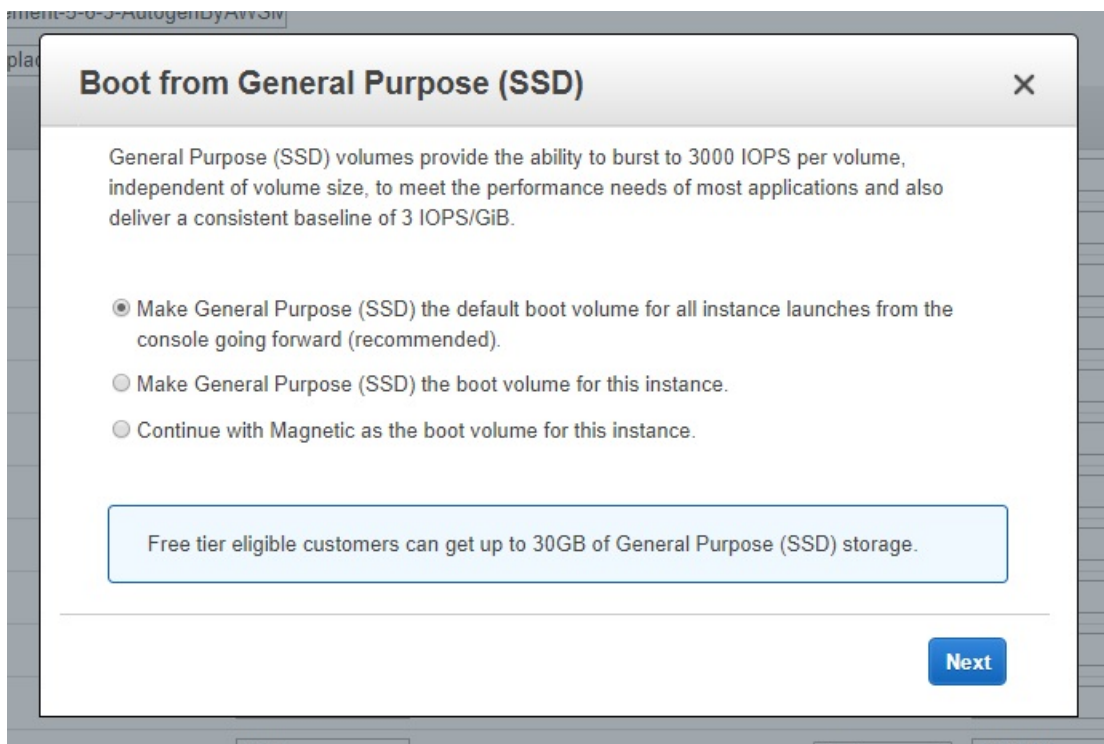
ement-5-6-5-AutogenByAWSM

plac

Boot from General Purpose (SSD)

×

General Purpose (SSD) volumes provide the ability to burst to 3000 IOPS per volume, independent of volume size, to meet the performance needs of most applications and also deliver a consistent baseline of 3 IOPS/GiB.

Make General Purpose (SSD) the default boot volume for all instance launches from the console going forward (recommended).

Make General Purpose (SSD) the boot volume for this instance.

Continue with Magnetic as the boot volume for this instance.

Free tier eligible customers can get up to 30GB of General Purpose (SSD) storage.

Next